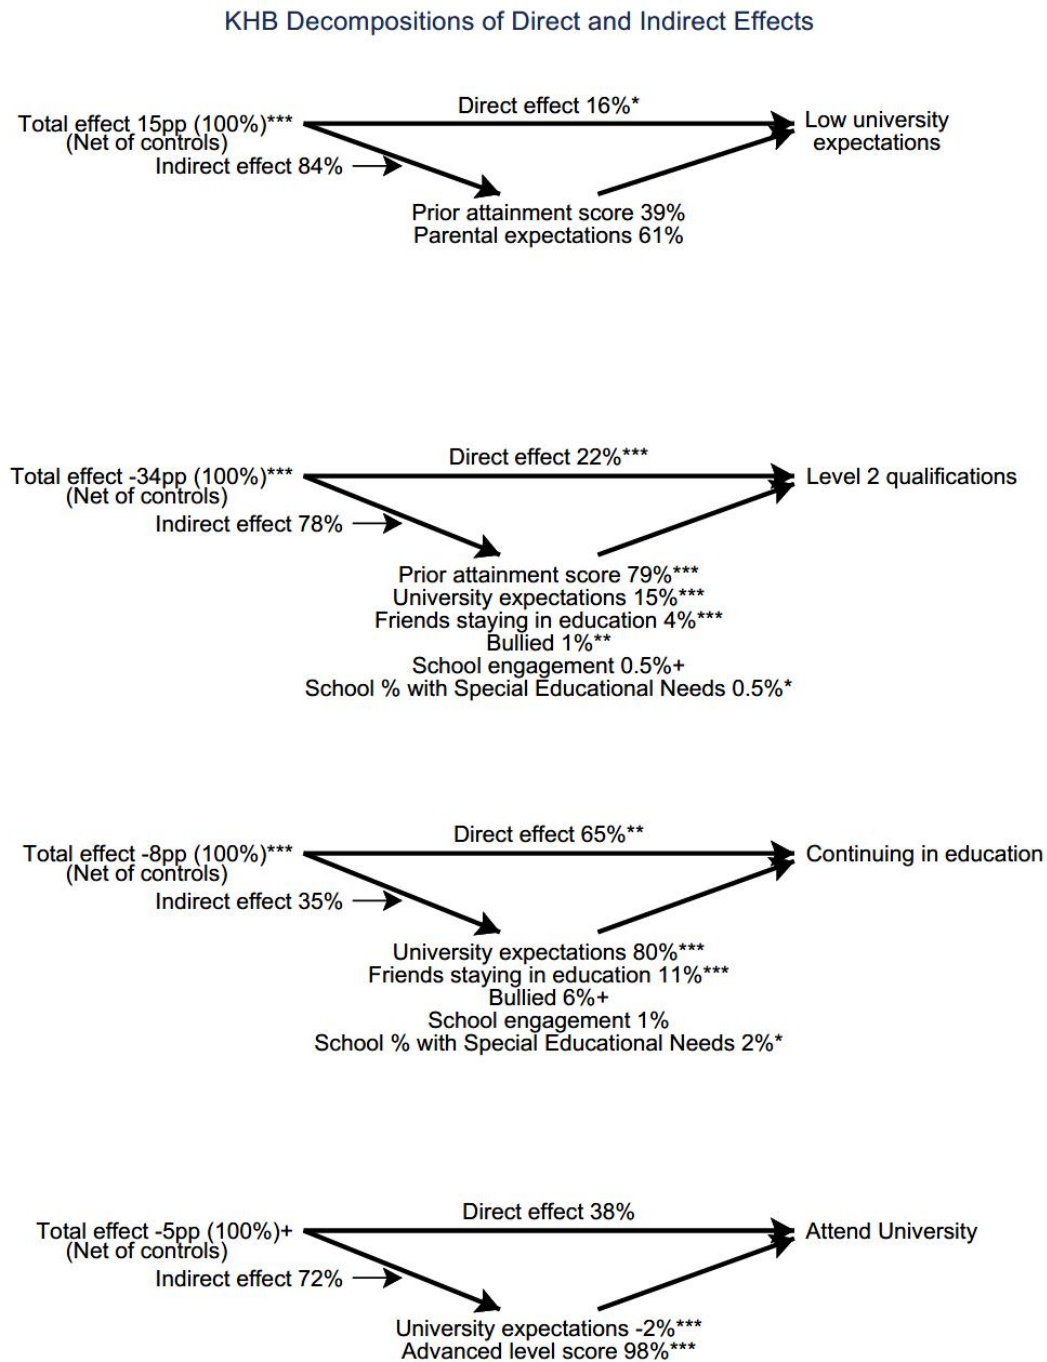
KHB Decompositions of Direct and Indirect Effects

Total effect 15pp (100%)***
(Net of controls)
Direct effect 16%*
Low university expectations
Indirect effect 84%
Prior attainment score 39%
Parental expectations 61%

Total effect -34pp (100%)***
(Net of controls)
Direct effect 22%***
Level 2 qualifications
Indirect effect 78%
Prior attainment score 79%***
University expectations 15%***
Friends staying in education 4%***
Bullied 1%**
School engagement 0.5%+
School % with Special Educational Needs 0.5%*

Total effect -8pp (100%)***
(Net of controls)
Direct effect 65%**
Continuing in education
Indirect effect 35%
University expectations 80%***
Friends staying in education 11%***
Bullied 6%+
School engagement 1%
School % with Special Educational Needs 2%*

Total effect -5pp (100%)+
(Net of controls)
Direct effect 38%
Attend University
Indirect effect 72%
University expectations -2%***
Advanced level score 98%***